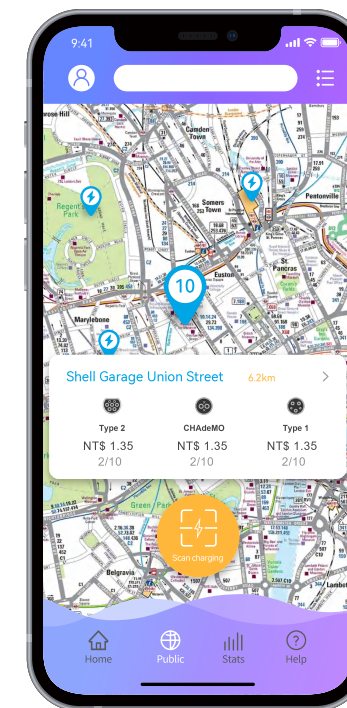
9:41

Camden Town
Regent's Park
Somers Town
Pentonville
Euston
St Pancras
Marylebone
10

Shell Garage Union Street 6.2km

Type 2
NT$ 1.35
2/10

CHAdeMO
NT$ 1.35
2/10

Type 1
NT$ 1.35
2/10

Belgravia
Scan charging

Home Public Stats Help